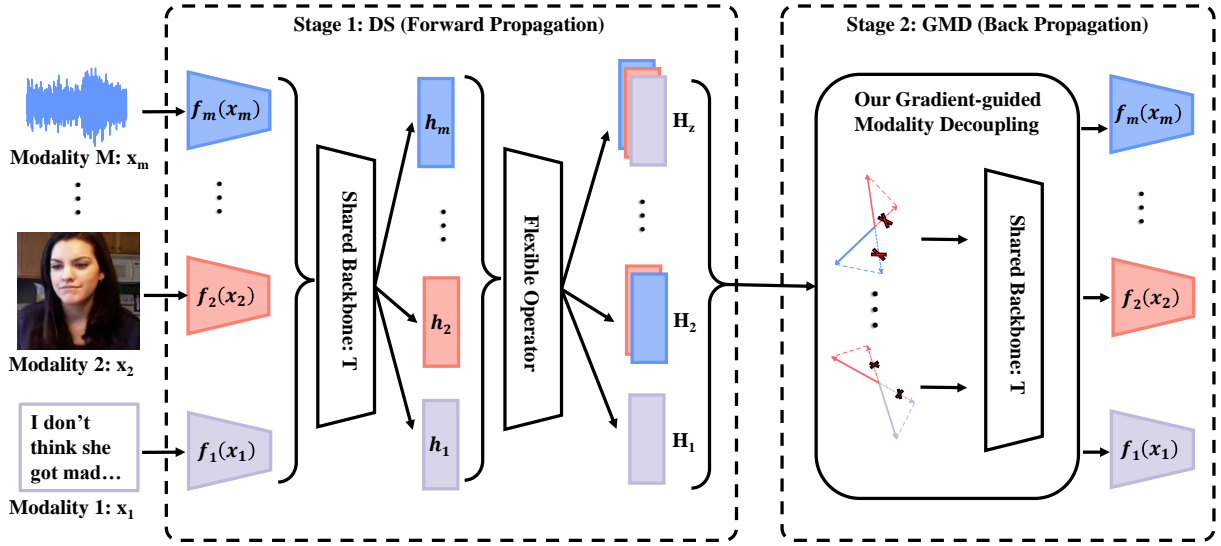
Stage 1: DS (Forward Propagation)

Stage 2: GMD (Back Propagation)

Modality M: $x_m$

Modality 2: $x_2$

I don't think she got mad…

Modality 1: $x_1$

$f_m(x_m)$

$f_2(x_2)$

$f_1(x_1)$

Shared Backbone: T

$h_m$

$h_2$

$h_1$

Flexible Operator

$H_z$

$H_2$

$H_1$

Our Gradient-guided Modality Decoupling

Shared Backbone: T

$f_m(x_m)$

$f_2(x_2)$

$f_1(x_1)$